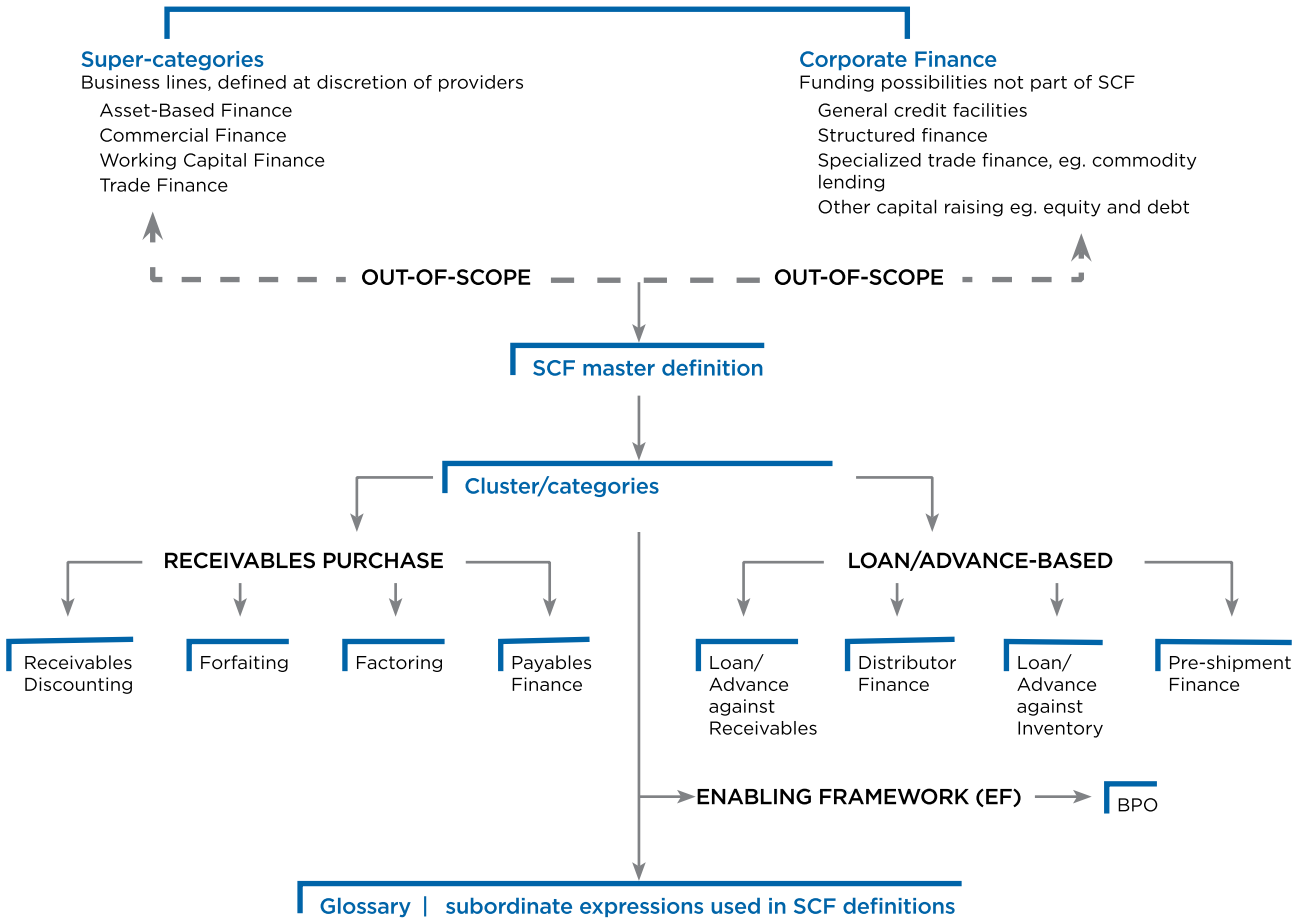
Super-categories
Business lines, defined at discretion of providers
Asset-Based Finance
Commercial Finance
Working Capital Finance
Trade Finance

Corporate Finance
Funding possibilities not part of SCF
General credit facilities
Structured finance
Specialized trade finance, eg. commodity lending
Other capital raising eg. equity and debt

OUT-OF-SCOPE
OUT-OF-SCOPE

SCF master definition

Cluster/categories

RECEIVABLES PURCHASE

Receivables Discounting
Forfaiting
Factoring
Payables Finance

LOAN/ADVANCE-BASED

Loan/ Advance against Receivables
Distributor Finance
Loan/ Advance against Inventory
Pre-shipment Finance

ENABLING FRAMEWORK (EF)
BPO

Glossary | subordinate expressions used in SCF definitions